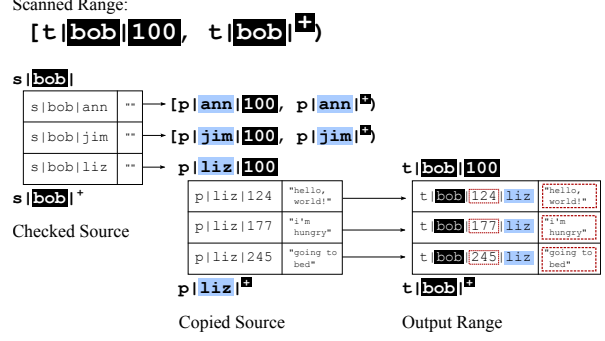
Scanned Range:

[t|bob|100, t|bob|+)

s|bob|

| | |
|---|---|
| s\|bob\|ann | "" |
| s\|bob\|jim | "" |
| s\|bob\|liz | "" |

[p|ann|100, p|ann|+)

[p|jim|100, p|jim|+)

p|liz|100

s|bob|+

Checked Source

| | |
|---|---|
| p\|liz\|124 | "hello, world!" |
| p\|liz\|177 | "i'm hungry" |
| p\|liz\|245 | "going to bed" |

p|liz|+

Copied Source

t|bob|100

| | |
|---|---|
| t\|bob\|124\|liz | "hello, world!" |
| t\|bob\|177\|liz | "i'm hungry" |
| t\|bob\|245\|liz | "going to bed" |

t|bob|+

Output Range